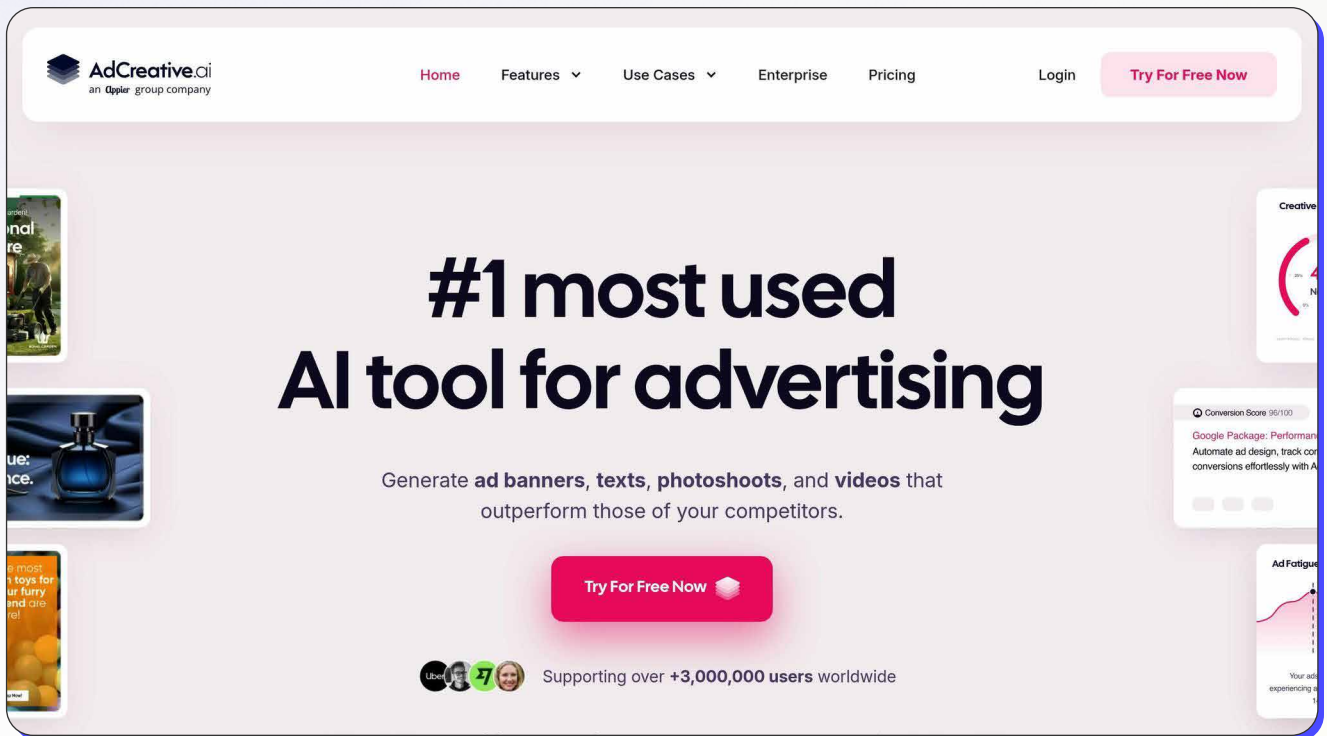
AdCreative.ai
an Appier group company

Home Features Use Cases Enterprise Pricing Login Try For Free Now

onal
re

ue:
nce.

e most
n toys for
ur furry
end are
re!

Creative

Conversion Score 96/100
Google Package: Performan
Automate ad design, track co
conversions effortlessly with A

Ad Fatigue

Your ads
experiencing

#1 most used
AI tool for advertising

Generate **ad banners**, **texts**, **photoshoots**, and **videos** that outperform those of your competitors.

Try For Free Now

Uber

Supporting over **+3,000,000 users** worldwide